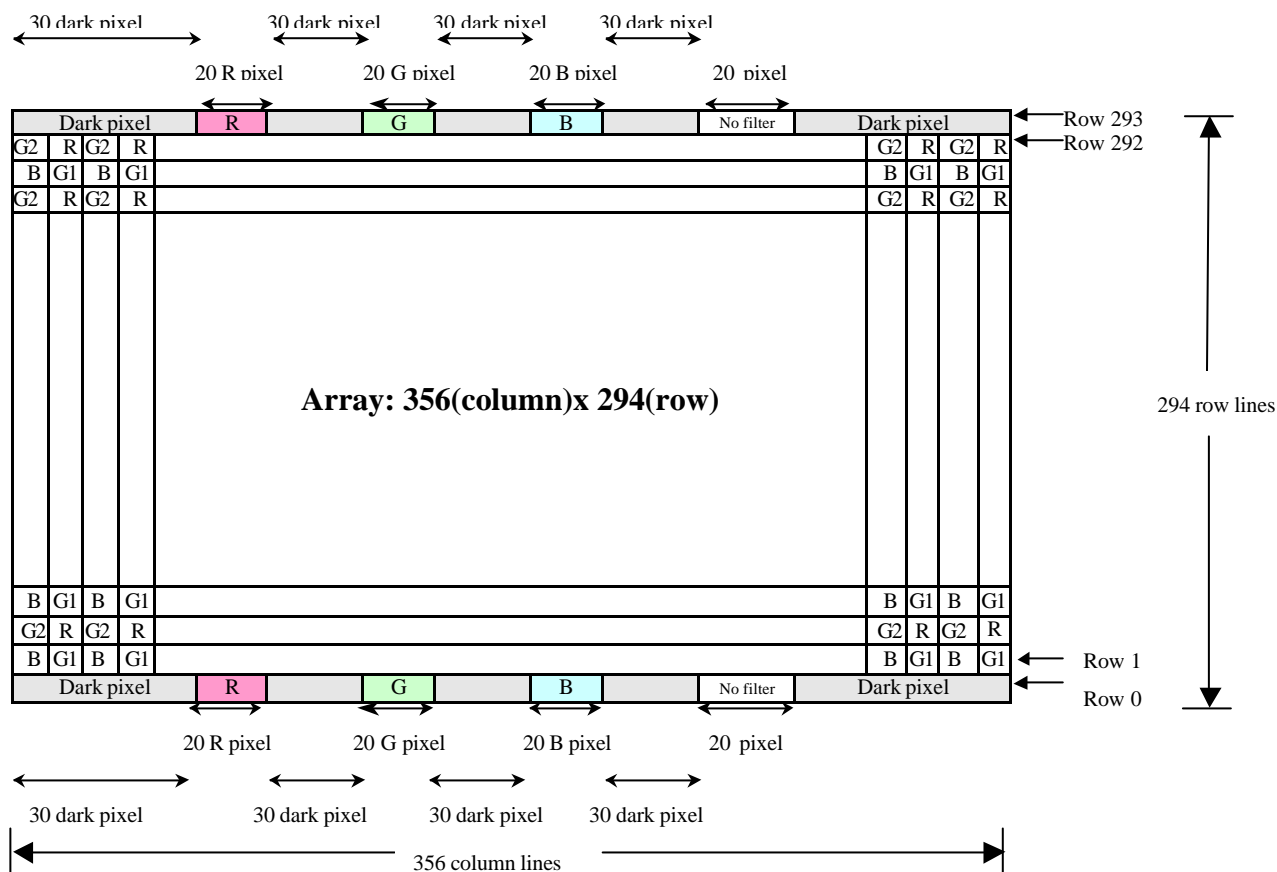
30 dark pixel 30 dark pixel 30 dark pixel 30 dark pixel

20 R pixel 20 G pixel 20 B pixel 20 pixel

Dark pixel R G B No filter Dark pixel

Row 293

Row 292

G2 R G2 R G2 R G2 R

B G1 B G1 B G1 B G1

G2 R G2 R G2 R G2 R

Array: 356(column)x 294(row)

294 row lines

B G1 B G1 B G1 B G1

G2 R G2 R G2 R G2 R

B G1 B G1 B G1 B G1

Row 1

Dark pixel R G B No filter Dark pixel

Row 0

20 R pixel 20 G pixel 20 B pixel 20 pixel

30 dark pixel 30 dark pixel 30 dark pixel 30 dark pixel

356 column lines